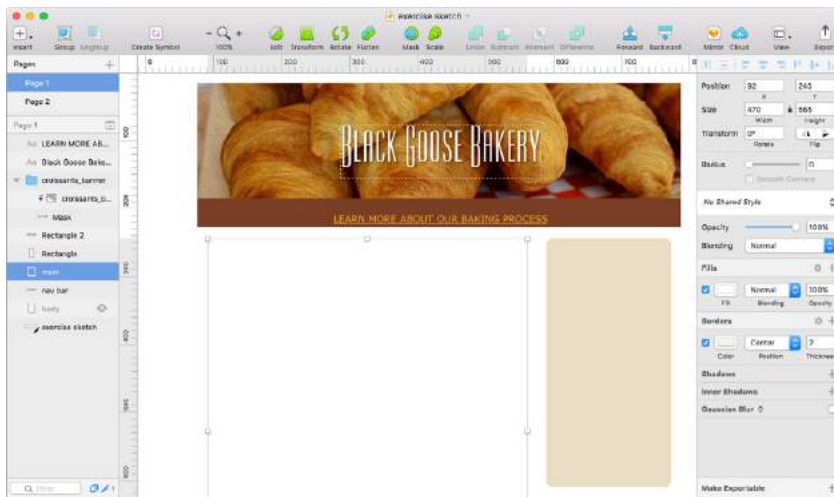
exercise sketch

Insert Group Ungroup Create Symbol 100% Edit Transform Rotate Flatten Mask Scale Union Subtract Intersect Difference Forward Backward Mirror Cloud View Export

Pages
Page 1
Page 2

Page 1
LEARN MORE AB...
Black Goose Bake...
croissants_banner
croissants_b...
Mask
Rectangle 2
Rectangle
main
nav bar
body
exercise sketch

0 100 200 300 400 500 600 700

BLACK GOOSE BAKERY

LEARN MORE ABOUT OUR BAKING PROCESS

Position 92 245
X Y
Size 470 565
Width Height
Transform 0°
Rotate Flip
Radius 0
Smooth Corners
No Shared Style
Opacity 100%
Blending Normal
Fills
Normal 100%
Fill Blending Opacity
Borders
Center 2
Color Position Thickness
Shadows
Inner Shadows
Gaussian Blur
Make Exportable